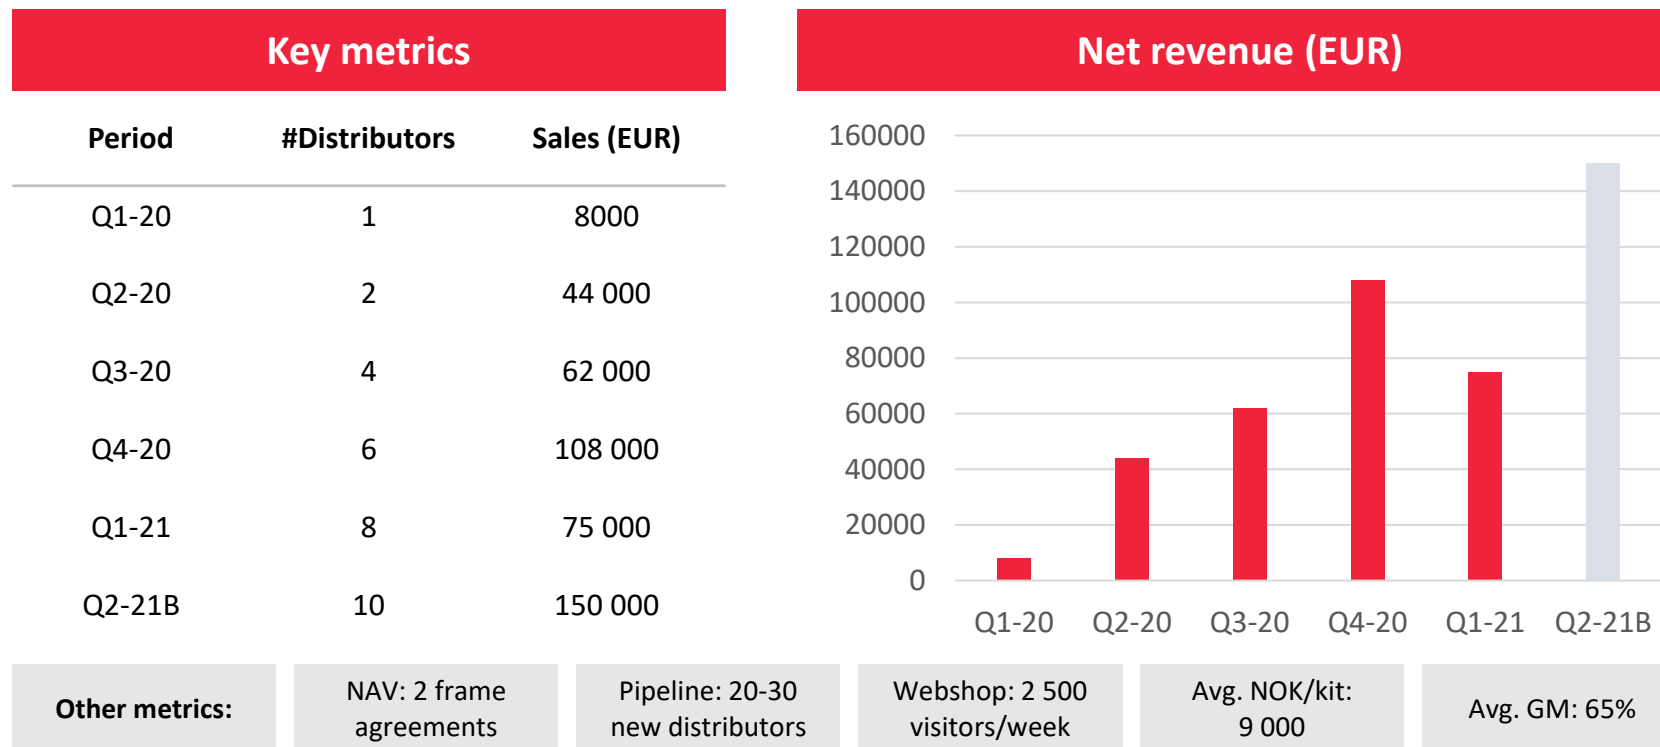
Key metrics

| Period | #Distributors | Sales (EUR) |
|---|---|---|
| Q1-20 | 1 | 8000 |
| Q2-20 | 2 | 44 000 |
| Q3-20 | 4 | 62 000 |
| Q4-20 | 6 | 108 000 |
| Q1-21 | 8 | 75 000 |
| Q2-21B | 10 | 150 000 |

Net revenue (EUR)

160000
140000
120000
100000
80000
60000
40000
20000
0

Q1-20 Q2-20 Q3-20 Q4-20 Q1-21 Q2-21B

Other metrics:

NAV: 2 frame agreements

Pipeline: 20-30 new distributors

Webshop: 2 500 visitors/week

Avg. NOK/kit: 9 000

Avg. GM: 65%